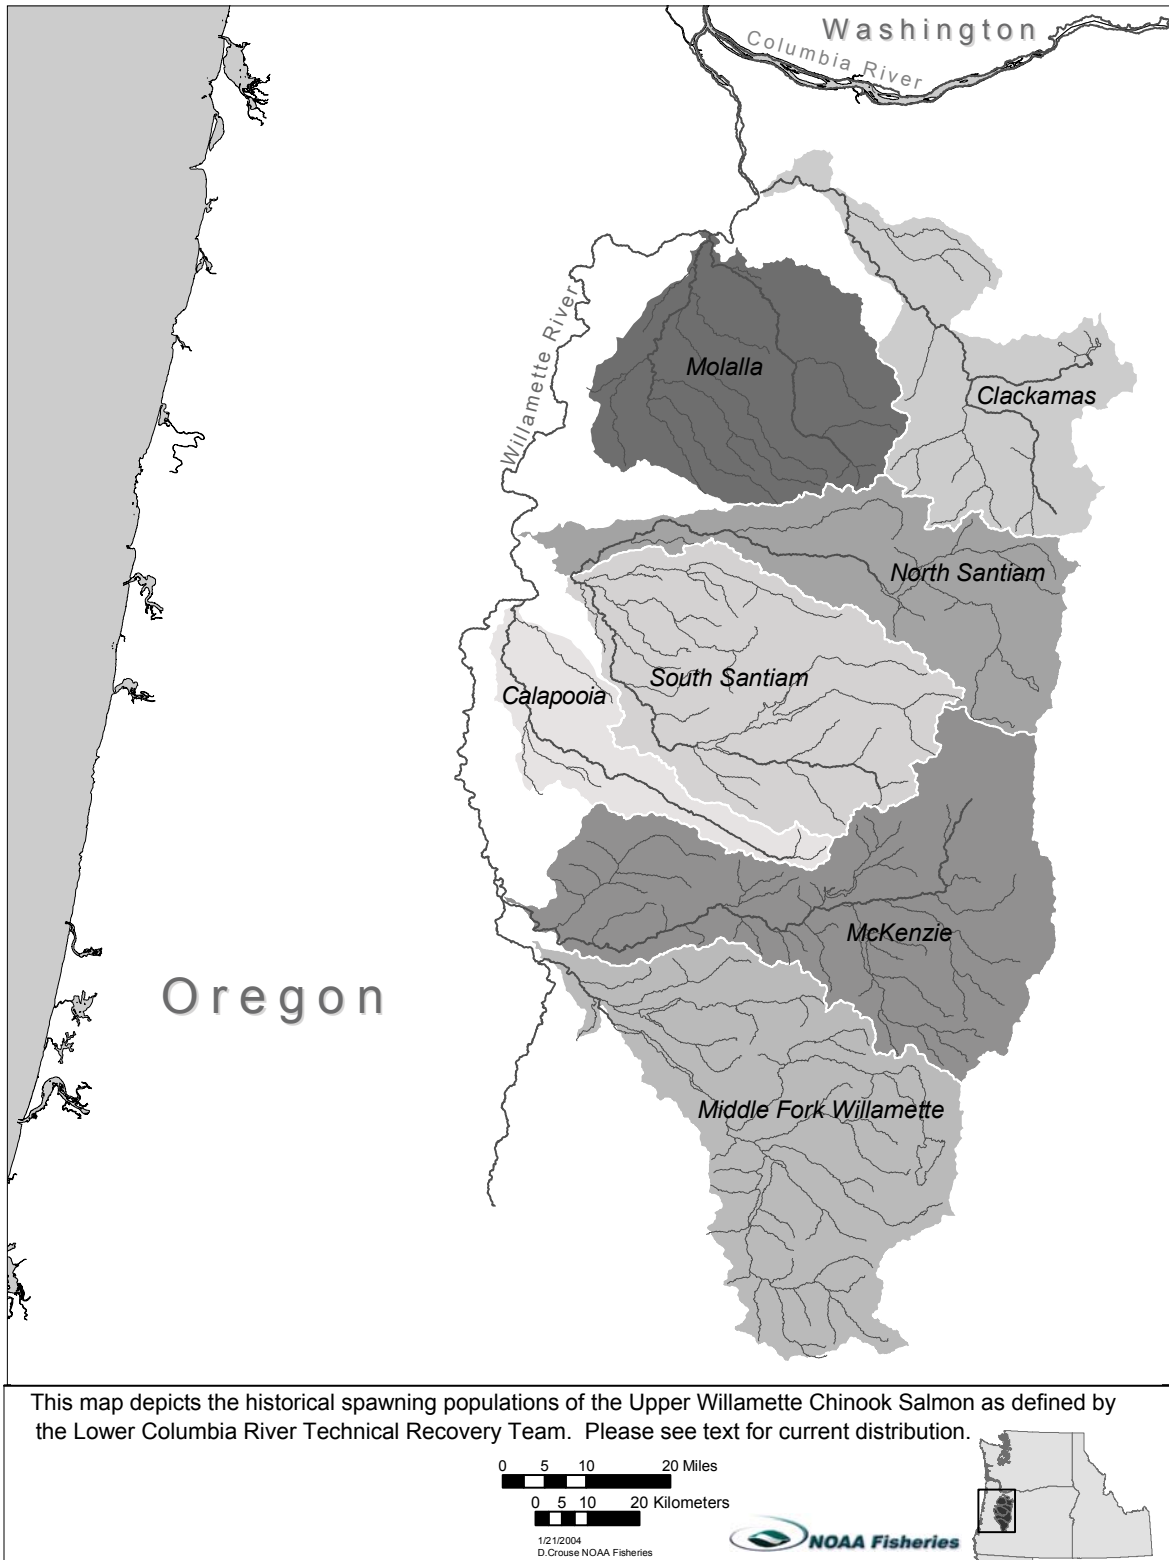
Washington

Columbia River

Willamette River

Molalla

Clackamas

North Santiam

South Santiam

Calapooia

McKenzie

Oregon

Middle Fork Willamette

This map depicts the historical spawning populations of the Upper Willamette Chinook Salmon as defined by the Lower Columbia River Technical Recovery Team. Please see text for current distribution.

0 5 10 20 Miles

0 5 10 20 Kilometers

1/21/2004
D.Crouse NOAA Fisheries

NOAA Fisheries